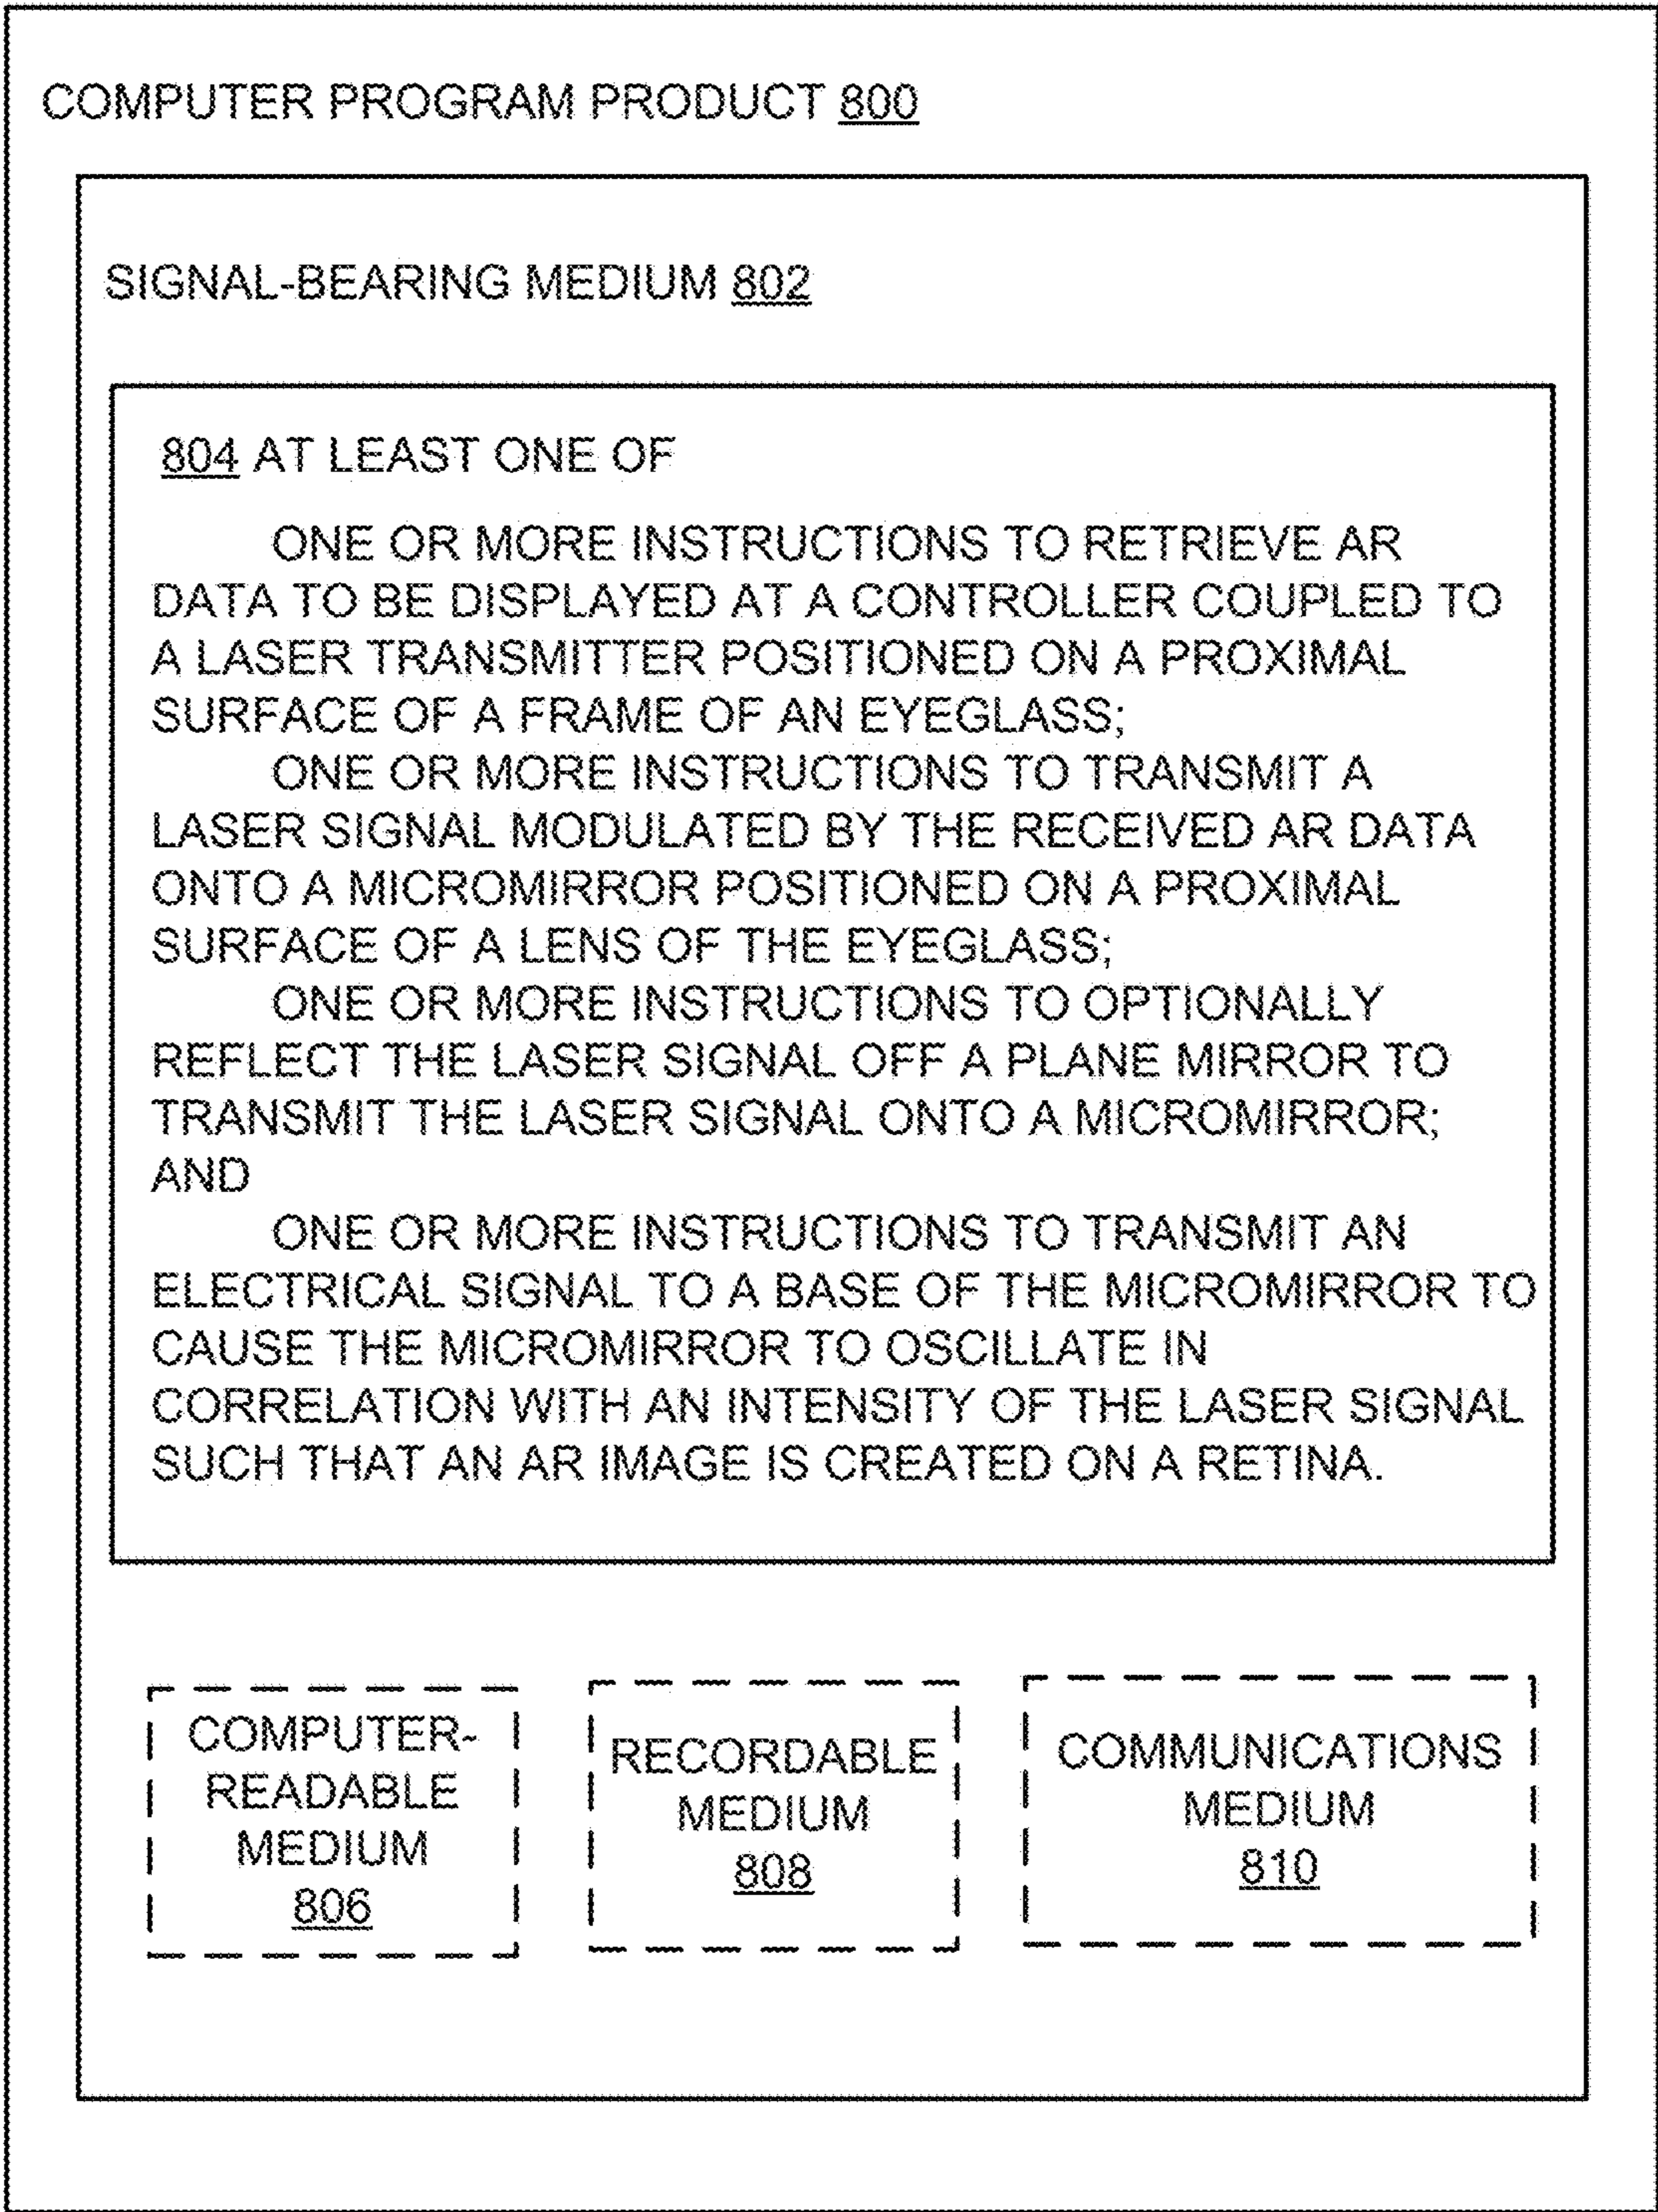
COMPUTER PROGRAM PRODUCT 800

SIGNAL-BEARING MEDIUM 802

804 AT LEAST ONE OF

ONE OR MORE INSTRUCTIONS TO RETRIEVE AR DATA TO BE DISPLAYED AT A CONTROLLER COUPLED TO A LASER TRANSMITTER POSITIONED ON A PROXIMAL SURFACE OF A FRAME OF AN EYEGLASS;

ONE OR MORE INSTRUCTIONS TO TRANSMIT A LASER SIGNAL MODULATED BY THE RECEIVED AR DATA ONTO A MICROMIRROR POSITIONED ON A PROXIMAL SURFACE OF A LENS OF THE EYEGLASS;

ONE OR MORE INSTRUCTIONS TO OPTIONALLY REFLECT THE LASER SIGNAL OFF A PLANE MIRROR TO TRANSMIT THE LASER SIGNAL ONTO A MICROMIRROR; AND

ONE OR MORE INSTRUCTIONS TO TRANSMIT AN ELECTRICAL SIGNAL TO A BASE OF THE MICROMIRROR TO CAUSE THE MICROMIRROR TO OSCILLATE IN CORRELATION WITH AN INTENSITY OF THE LASER SIGNAL SUCH THAT AN AR IMAGE IS CREATED ON A RETINA.

COMPUTER-READABLE MEDIUM 806

RECORDABLE MEDIUM 808

COMMUNICATIONS MEDIUM 810